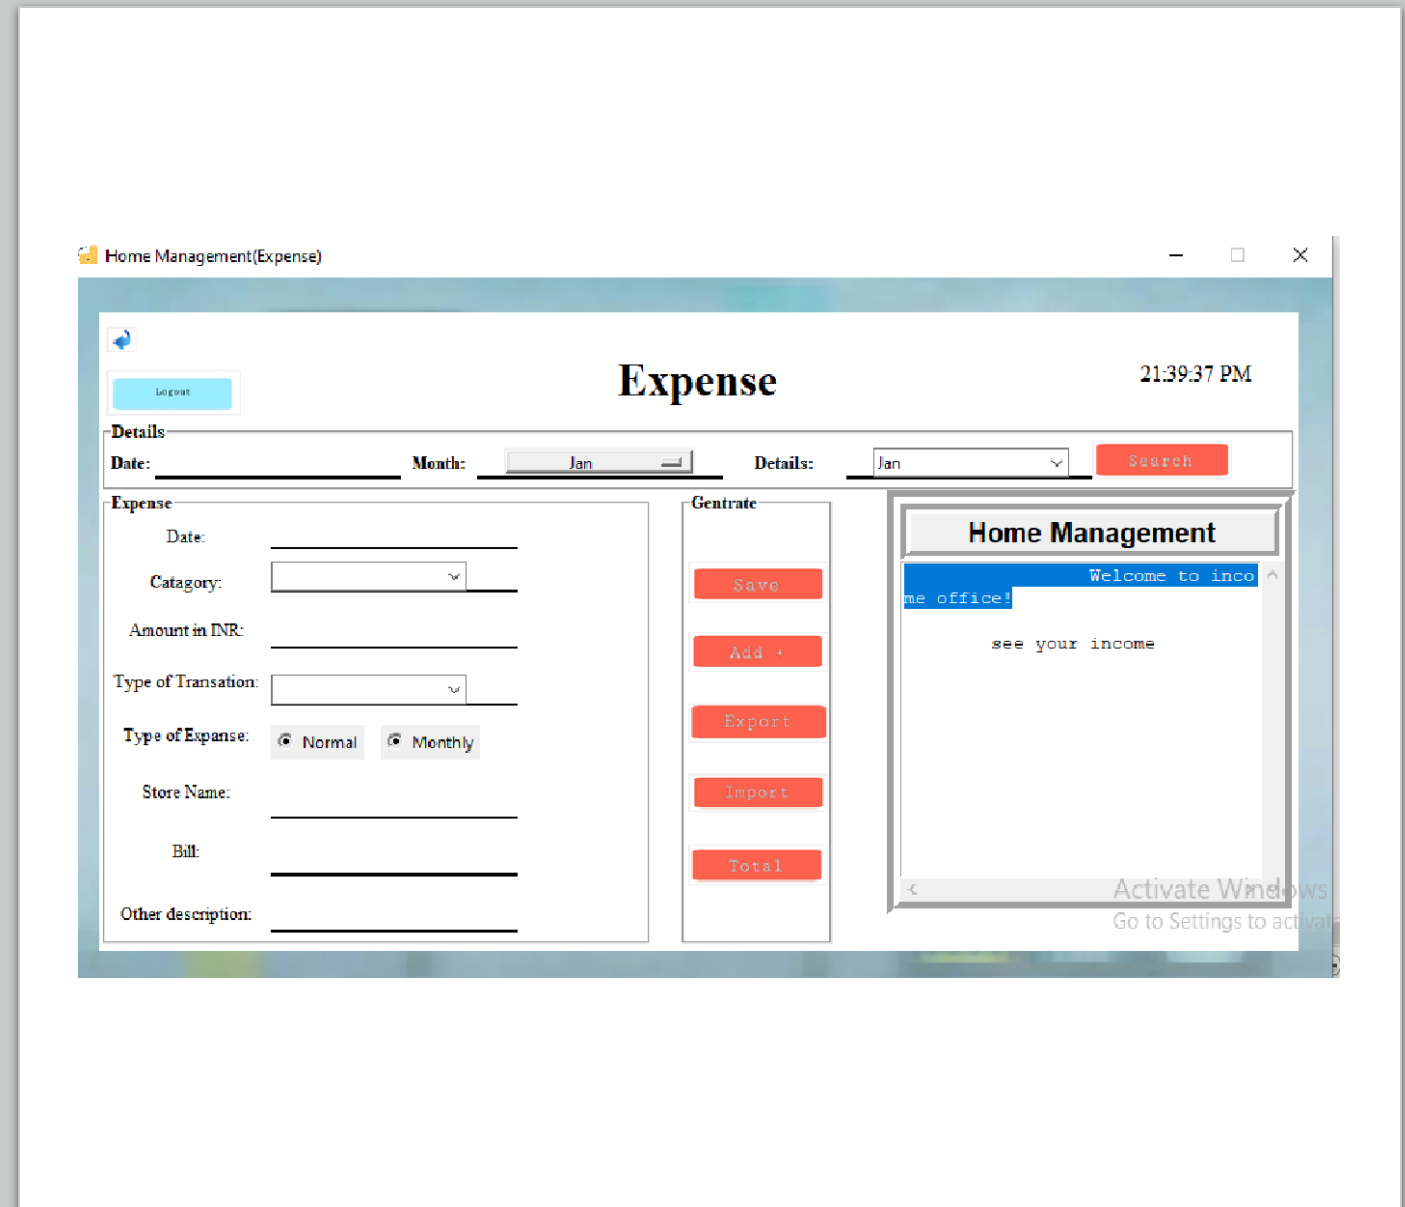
Home Management(Expense)

Logout

Expense

21:39:37 PM

Details

Date:

Month: Jan

Details: Jan

Search

Expense

Date:

Catagory:

Amount in INR:

Type of Transation:

Type of Expanse: Normal Monthly

Store Name:

Bill:

Other description:

Gentrate

Save

Add +

Export

Import

Total

Home Management

Welcome to income office!

see your income

Activate Windows
Go to Settings to activat